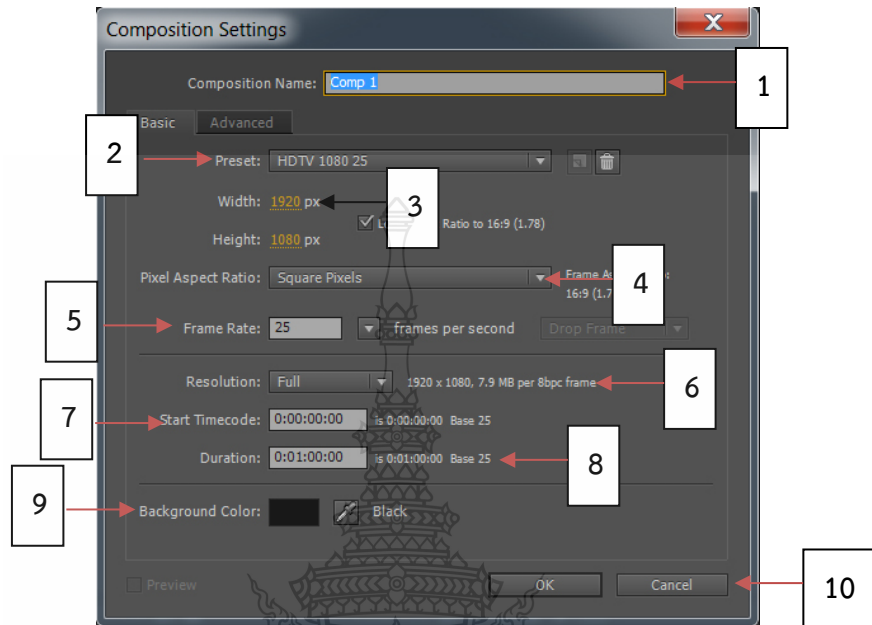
Composition Settings

Composition Name: Comp 1

1

Basic Advanced

2

Preset: HDTV 1080 25

Width: 1920 px

3

L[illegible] Ratio to 16:9 (1.78)

Height: 1080 px

Pixel Aspect Ratio: Square Pixels

Frame As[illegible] 16:9 (1.7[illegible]

4

5

Frame Rate: 25 frames per second Drop Frame

Resolution: Full 1920 x 1080, 7.9 MB per 8bpc frame

6

7

Start Timecode: 0:00:00:00 is 0:00:00:00 Base 25

Duration: 0:01:00:00 is 0:01:00:00 Base 25

8

9

Background Color: Black

Preview

OK Cancel

10